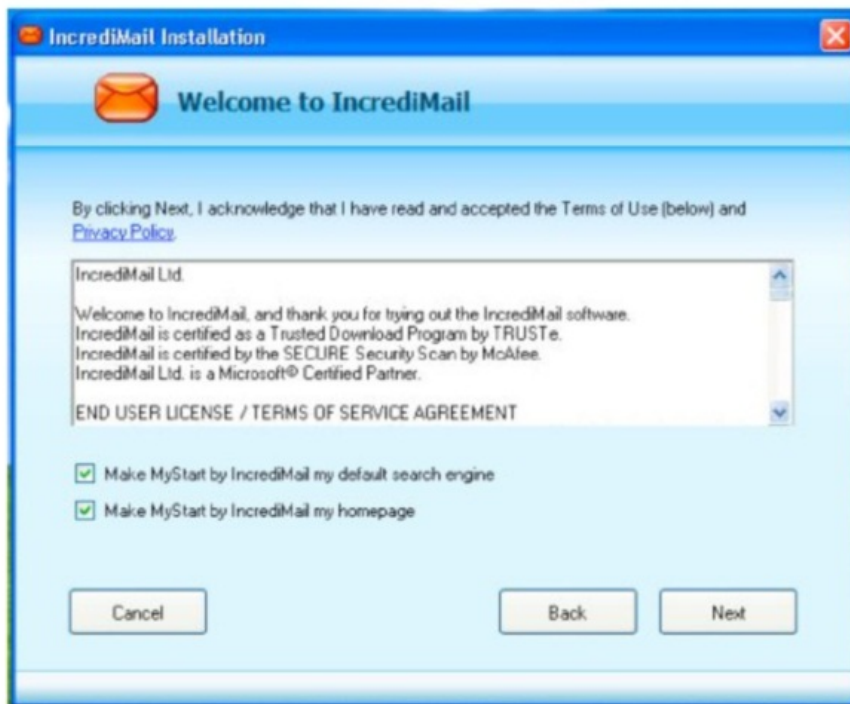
IncrediMail Installation

Welcome to IncrediMail

By clicking Next, I acknowledge that I have read and accepted the Terms of Use (below) and Privacy Policy.

IncrediMail Ltd.

Welcome to IncrediMail, and thank you for trying out the IncrediMail software.
IncrediMail is certified as a Trusted Download Program by TRUSTe.
IncrediMail is certified by the SECURE Security Scan by McAfee.
IncrediMail Ltd. is a Microsoft® Certified Partner.

END USER LICENSE / TERMS OF SERVICE AGREEMENT

Make MyStart by IncrediMail my default search engine

Make MyStart by IncrediMail my homepage

Cancel

Back

Next